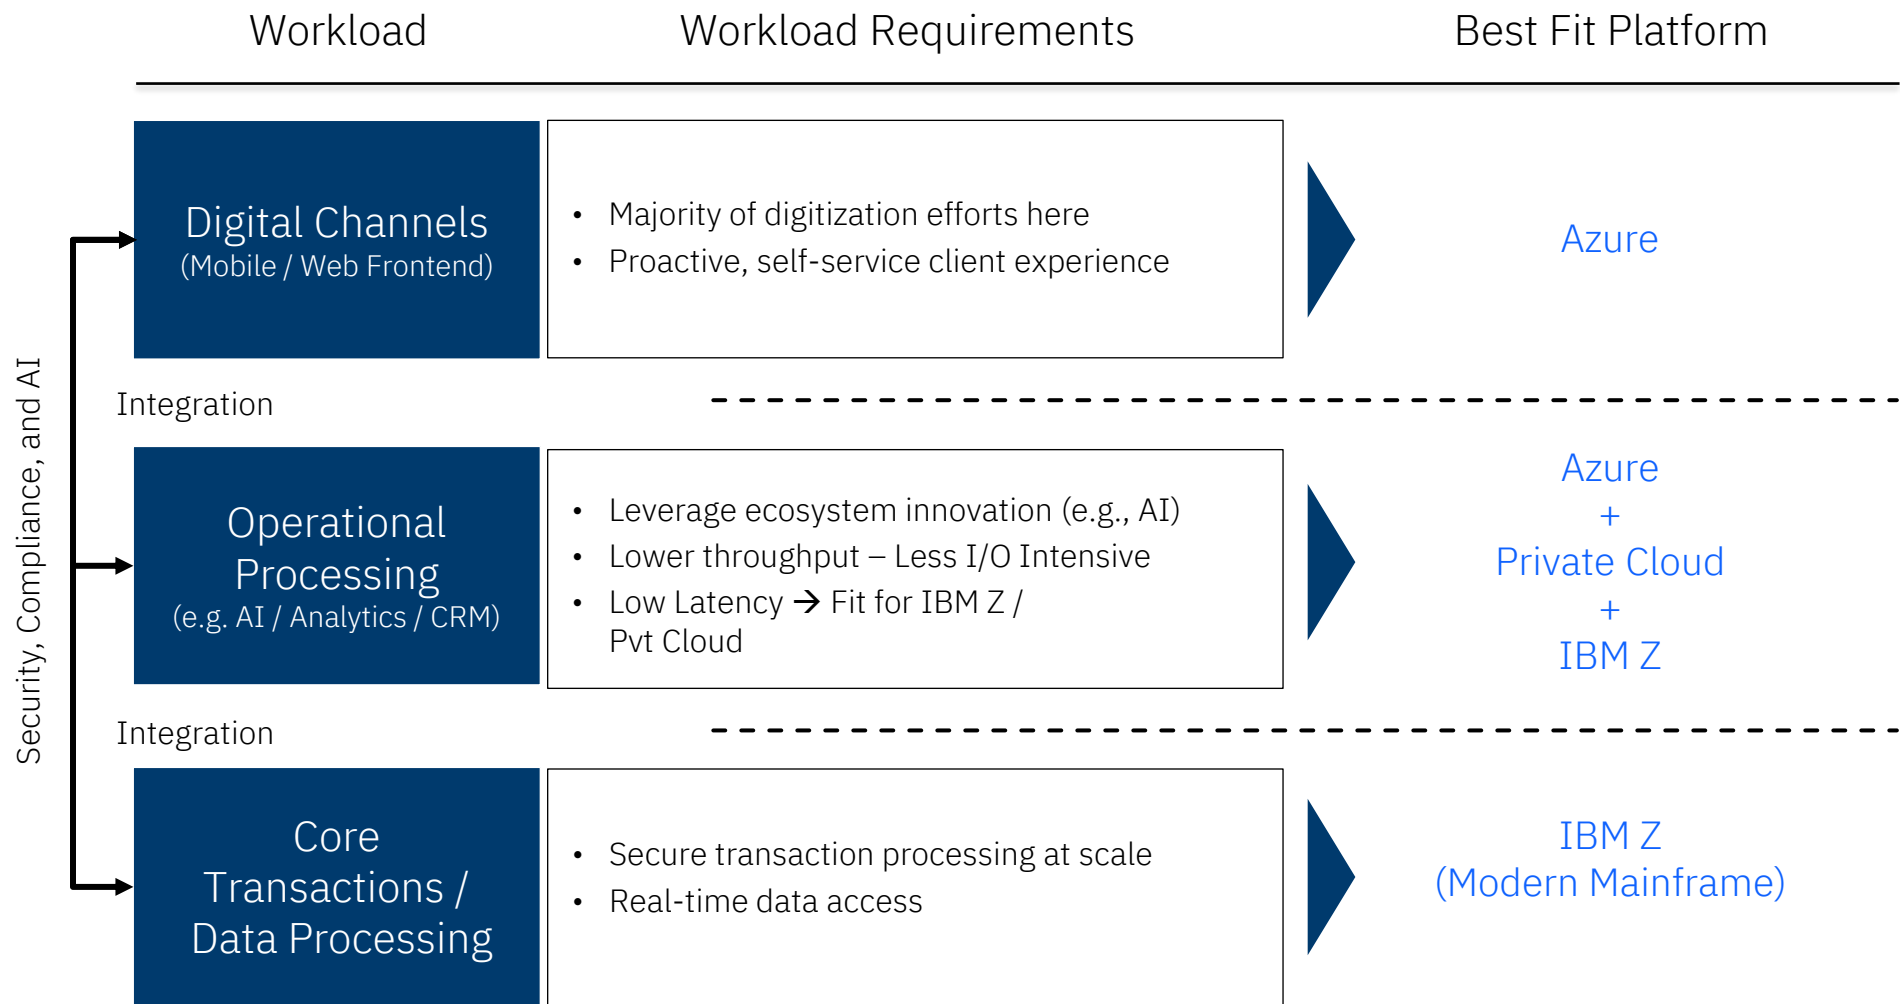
| Workload | Workload Requirements | Best Fit Platform |
|---|---|---|
| Digital Channels (Mobile / Web Frontend) | • Majority of digitization efforts here<br>• Proactive, self-service client experience | Azure |
| Operational Processing (e.g. AI / Analytics / CRM) | • Leverage ecosystem innovation (e.g., AI)<br>• Lower throughput – Less I/O Intensive<br>• Low Latency → Fit for IBM Z / Pvt Cloud | Azure + Private Cloud + IBM Z |
| Core Transactions / Data Processing | • Secure transaction processing at scale<br>• Real-time data access | IBM Z (Modern Mainframe) |

Integration

Integration

Security, Compliance, and AI